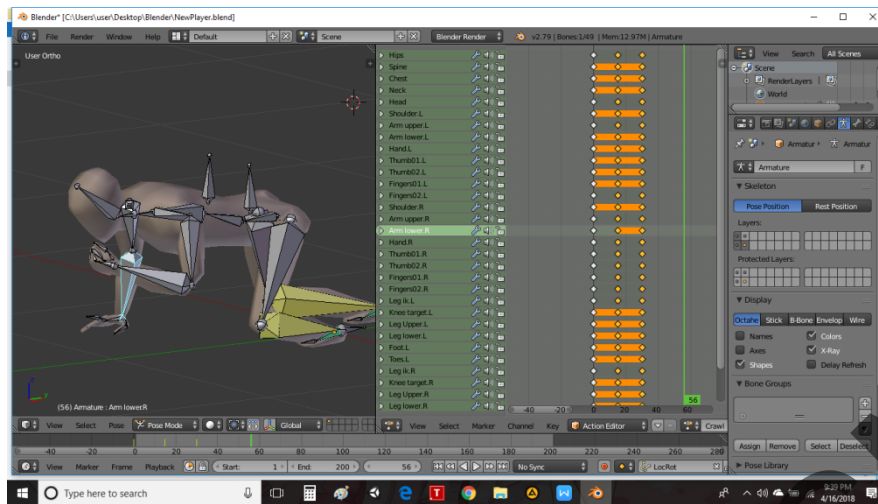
Blender* [C:\Users\user\Desktop\Blender\NewPlayer.blend]

File Render Window Help Default Scene Blender Render v2.79 | Bones:1/49 | Mem:12.97M | Armature

User Ortho

(56) Armature : Arm lowerR

Hips
Spine
Chest
Neck
Head
Shoulder.L
Arm upper.L
Arm lower.L
Hand.L
Thumb01.L
Thumb02.L
Fingers01.L
Fingers02.L
Shoulder.R
Arm upper.R
Arm lower.R
Hand.R
Thumb01.R
Thumb02.R
Fingers01.R
Fingers02.R
Leg ik.L
Knee target.L
Leg Upper.L
Leg lower.L
Foot.L
Toes.L
Leg ik.R
Knee target.R
Leg Upper.R
Leg lower.R

-40 -20 0 20 40 60 56

View Search All Scenes
Scene
RenderLayers
World

Armatur Armatur
Armature F
▼ Skeleton
Pose Position Rest Position
Layers:
Protected Layers:
▼ Display
Octahe Stick B-Bone Envelop Wire
Names Colors
Axes X-Ray
Shapes Delay Refresh
▼ Bone Groups
Assign Remove Select Deselect
▶ Pose Library

View Select Pose Pose Mode Global
View Select Marker Channel Key Action Editor Crawl

-40 -20 0 20 40 60 80 100 120 140 160 180 200 220 240 260 280

View Marker Frame Playback Start: 1 End: 200 56 No Sync LocRot

Type here to search

9:39 PM
4/16/2018